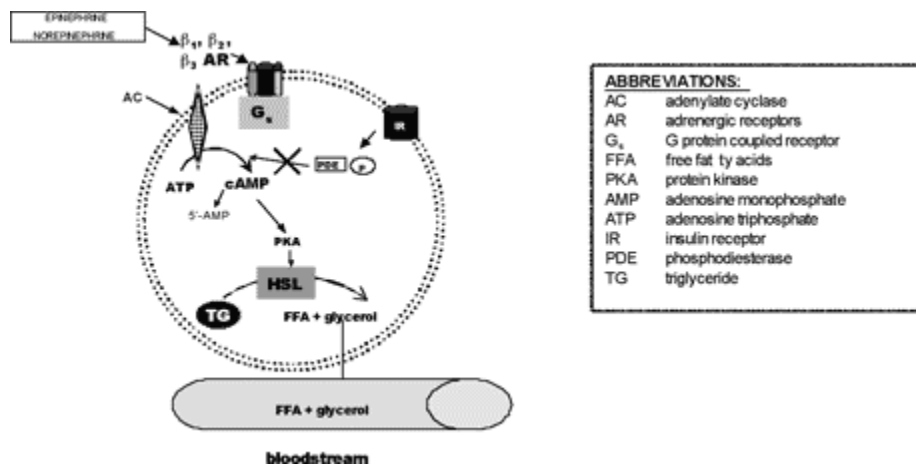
EPINEPHRINE
NOREPINEPHRINE

$\beta_1, \beta_2, \beta_3$ AR

AC

$G_s$

IR

PDE

P

ATP

cAMP

5'-AMP

PKA

HSL

TG

FFA + glycerol

FFA + glycerol

bloodstream

| ABBREVIATIONS: | |
|---|---|
| AC | adenylate cyclase |
| AR | adrenergic receptors |
| $G_s$ | G protein coupled receptor |
| FFA | free fat ty acids |
| PKA | protein kinase |
| AMP | adenosine monophosphate |
| ATP | adenosine triphosphate |
| IR | insulin receptor |
| PDE | phosphodiesterase |
| TG | triglyceride |